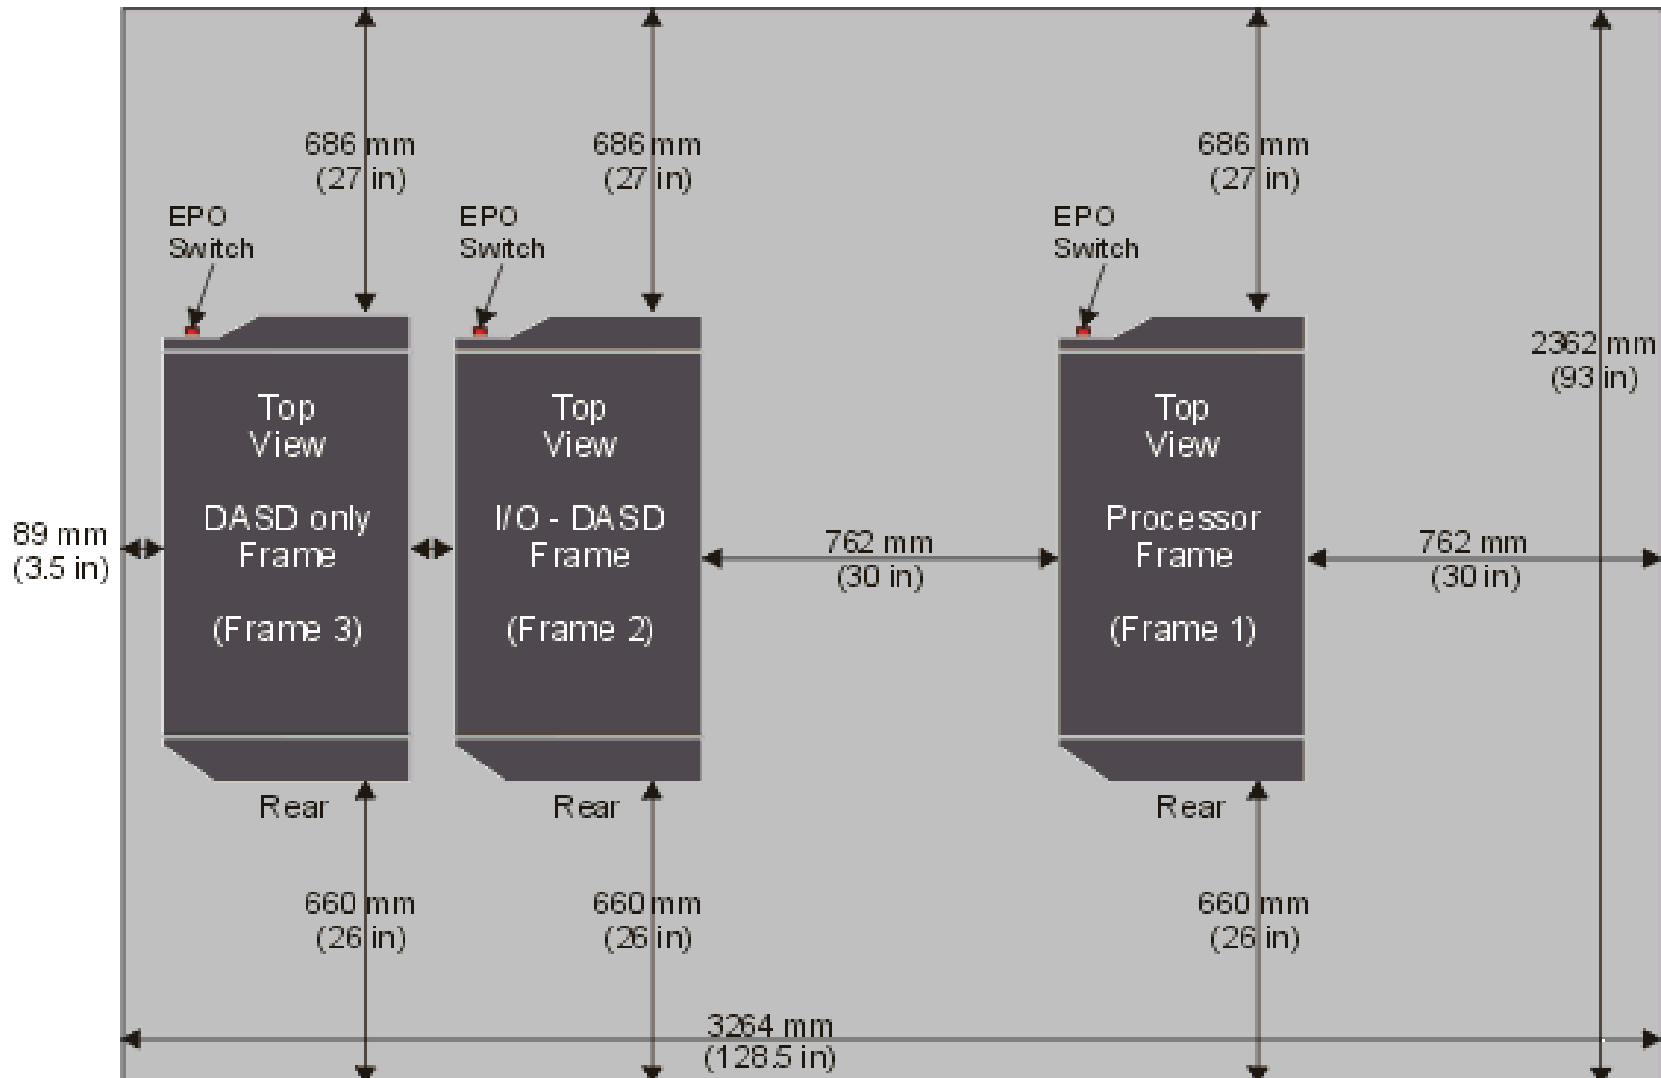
686 mm
(27 in)

686 mm
(27 in)

686 mm
(27 in)

EPO
Switch

EPO
Switch

EPO
Switch

2362 mm
(93 in)

Top
View

DASD only
Frame

(Frame 3)

Top
View

I/O - DASD
Frame

(Frame 2)

Top
View

Processor
Frame

(Frame 1)

89 mm
(3.5 in)

762 mm
(30 in)

762 mm
(30 in)

Rear

Rear

Rear

660 mm
(26 in)

660 mm
(26 in)

660 mm
(26 in)

3264 mm
(128.5 in)